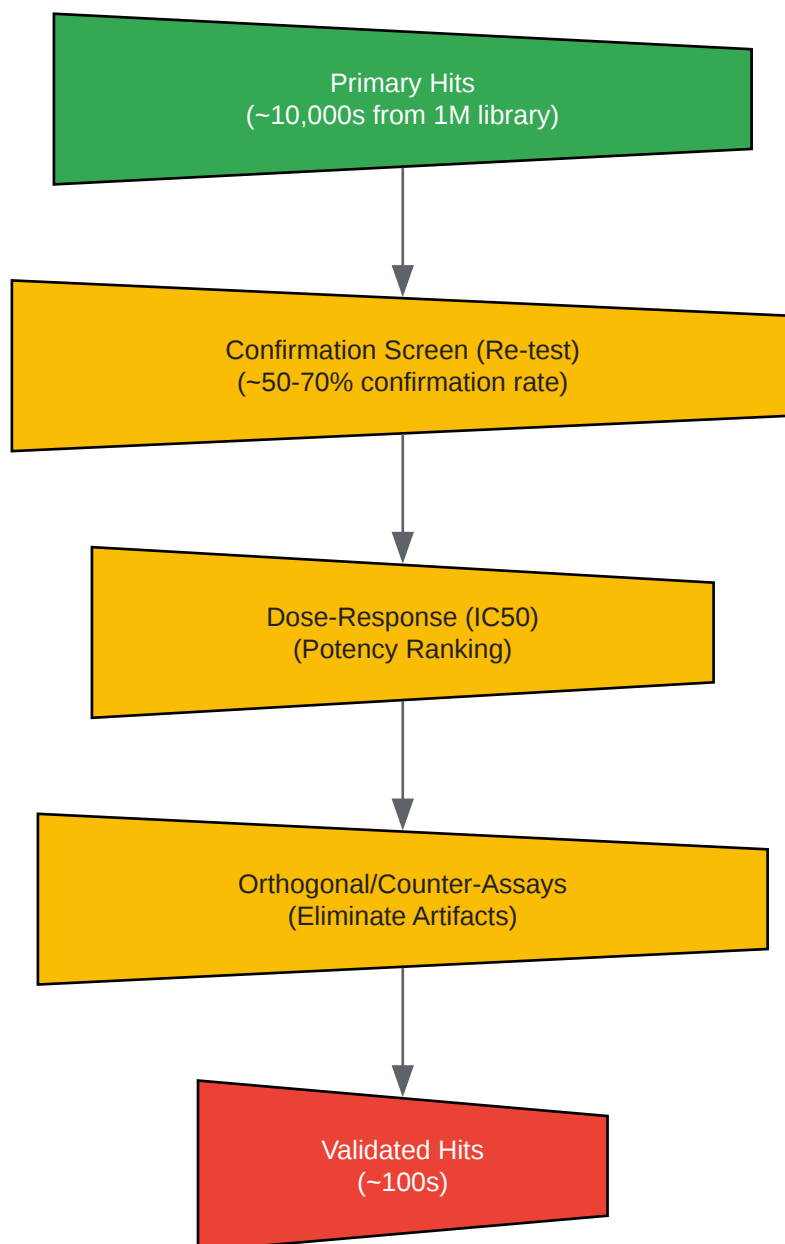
Primary Hits
(~10,000s from 1M library)

Confirmation Screen (Re-test)
(~50-70% confirmation rate)

Dose-Response (IC50)
(Potency Ranking)

Orthogonal/Counter-Assays
(Eliminate Artifacts)

Validated Hits
(~100s)